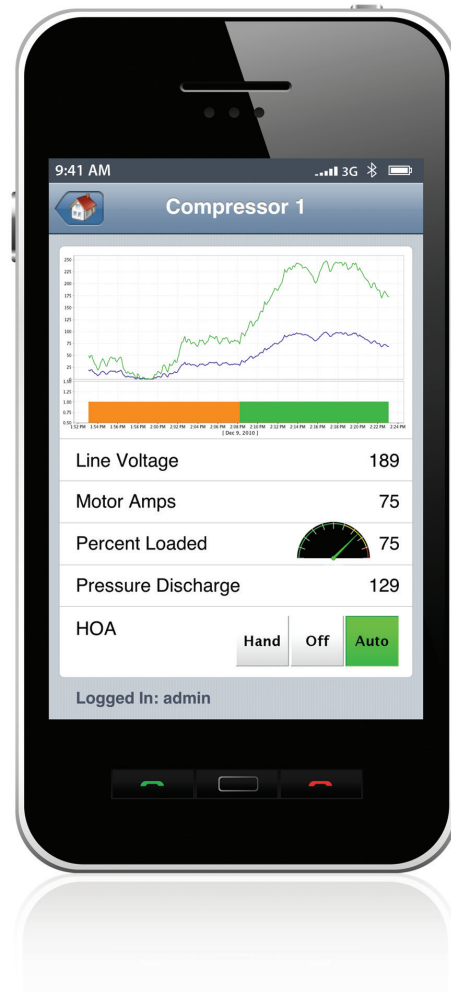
9:41 AM

3G

Compressor 1

250
225
200
175
150
125
100
75
50
25
0
1.50
1.25
1.00
0.75
0.50

1:52 PM 1:54 PM 1:56 PM 1:58 PM 2:00 PM 2:02 PM 2:04 PM 2:06 PM 2:08 PM 2:10 PM 2:12 PM 2:14 PM 2:16 PM 2:18 PM 2:20 PM 2:22 PM 2:24 PM
[ Dec 9, 2010 ]

Line Voltage 189

Motor Amps 75

Percent Loaded 75

Pressure Discharge 129

HOA

Hand Off Auto

Logged In: admin